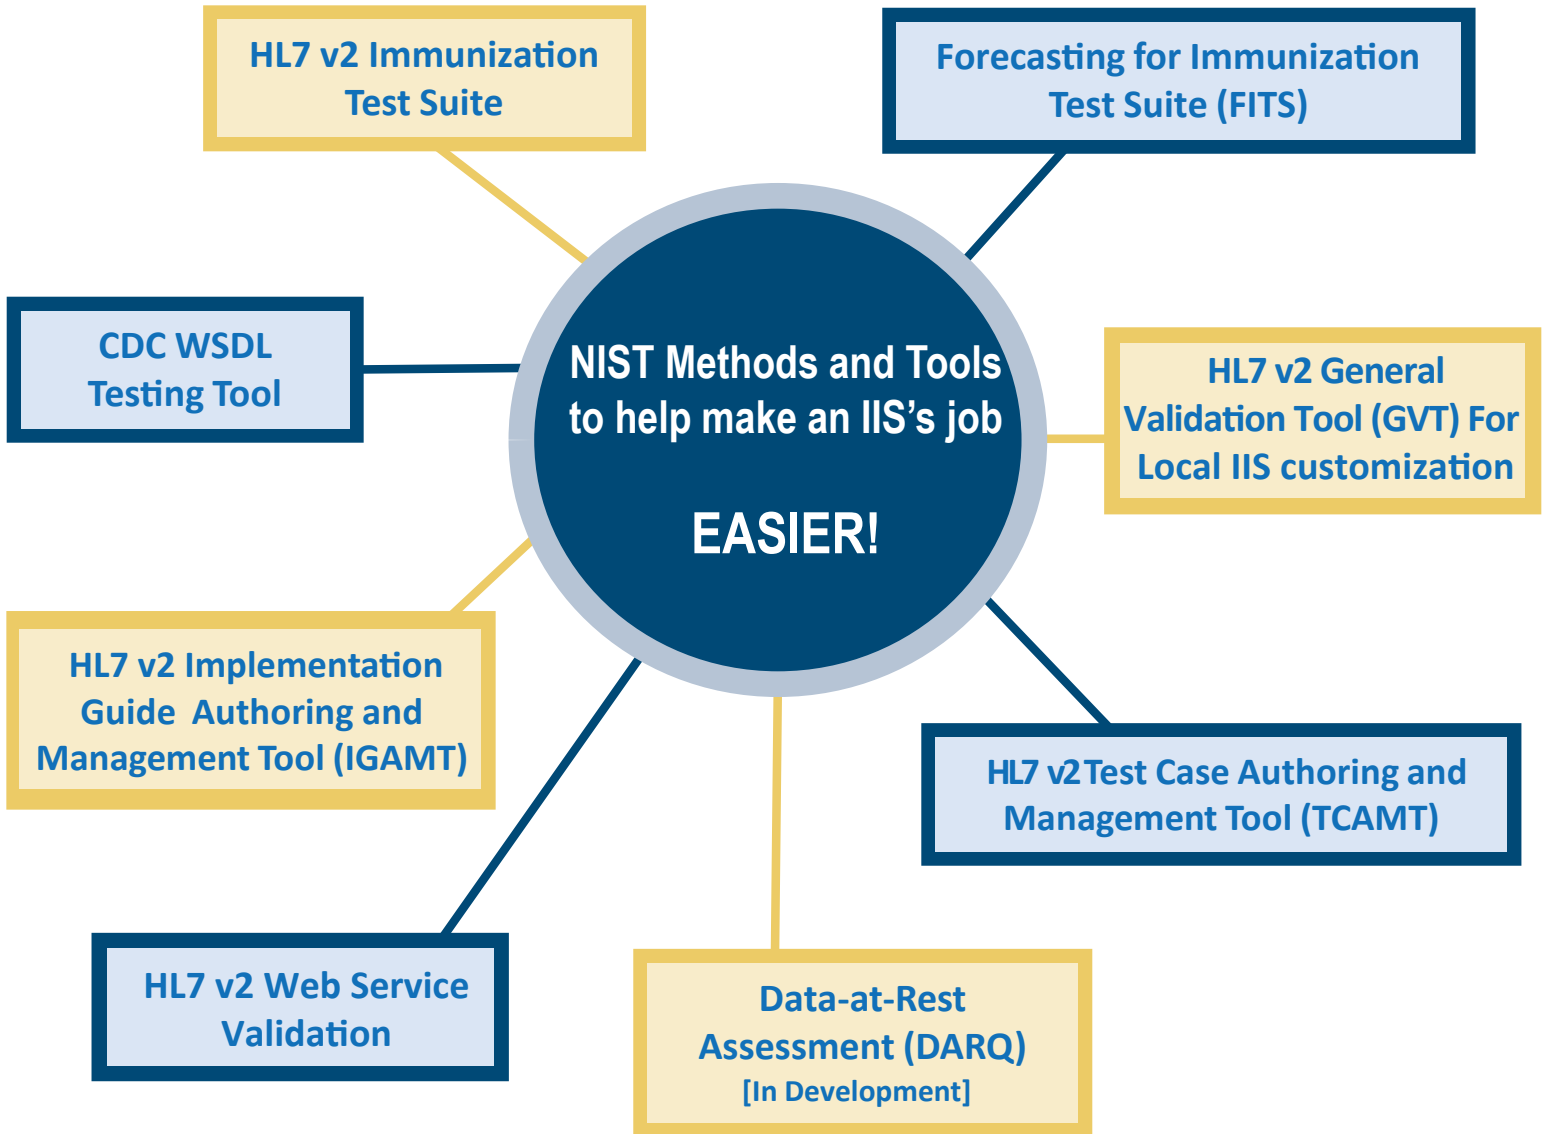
HL7 v2 Immunization Test Suite

Forecasting for Immunization Test Suite (FITS)

CDC WSDL Testing Tool

NIST Methods and Tools to help make an IIS's job

EASIER!

HL7 v2 General Validation Tool (GVT) For Local IIS customization

HL7 v2 Implementation Guide Authoring and Management Tool (IGAMT)

HL7 v2 Test Case Authoring and Management Tool (TCAMT)

HL7 v2 Web Service Validation

Data-at-Rest Assessment (DARQ) [In Development]